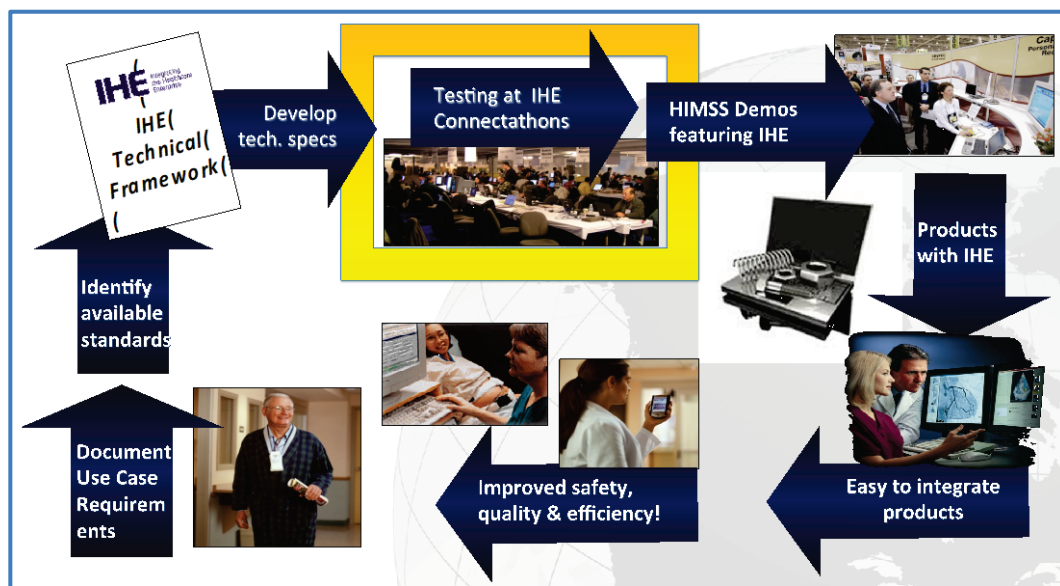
IHE Integrating the Healthcare Enterprise
IHE(
Technical(
Framework(
(

Develop tech. specs

Testing at IHE Connectathons

HIMSS Demos featuring IHE

Products with IHE

Identify available standards

Document Use Case Requirements

Improved safety, quality & efficiency!

Easy to integrate products